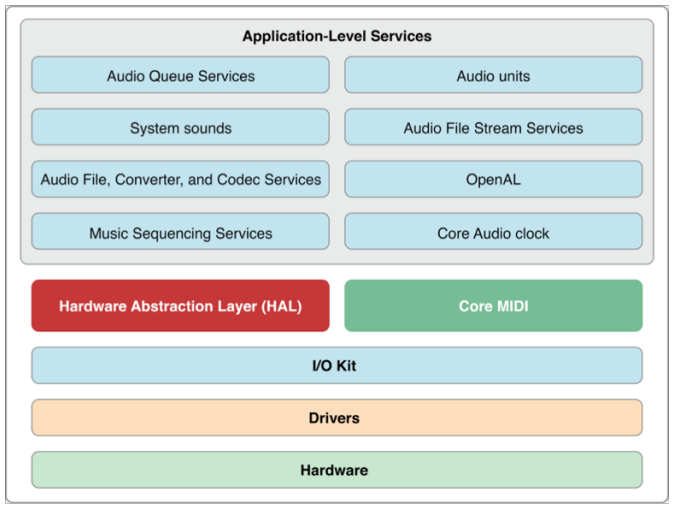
Application-Level Services

Audio Queue Services

Audio units

System sounds

Audio File Stream Services

Audio File, Converter, and Codec Services

OpenAL

Music Sequencing Services

Core Audio clock

Hardware Abstraction Layer (HAL)

Core MIDI

I/O Kit

Drivers

Hardware